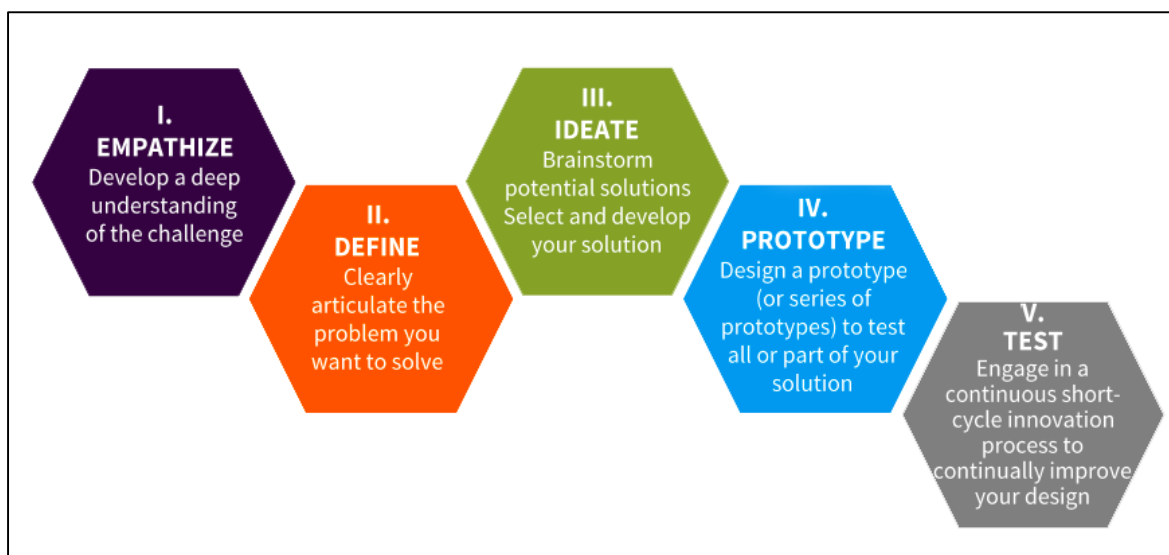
I.
EMPATHIZE
Develop a deep understanding of the challenge

II.
DEFINE
Clearly articulate the problem you want to solve

III.
IDEATE
Brainstorm potential solutions
Select and develop your solution

IV.
PROTOTYPE
Design a prototype (or series of prototypes) to test all or part of your solution

V.
TEST
Engage in a continuous short-cycle innovation process to continually improve your design